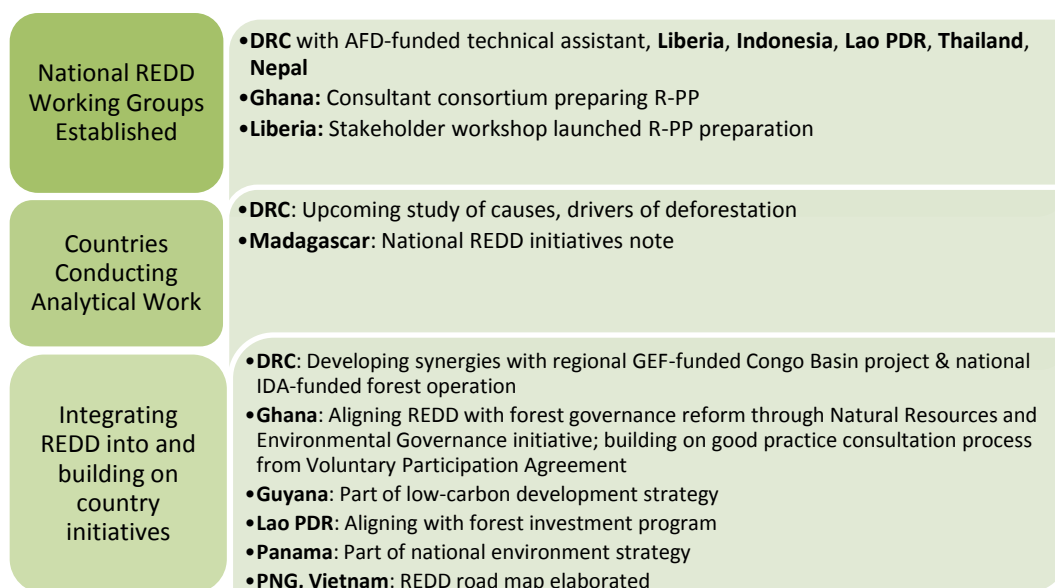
National REDD Working Groups Established

•DRC with AFD-funded technical assistant, Liberia, Indonesia, Lao PDR, Thailand, Nepal
•Ghana: Consultant consortium preparing R-PP
•Liberia: Stakeholder workshop launched R-PP preparation

Countries Conducting Analytical Work

•DRC: Upcoming study of causes, drivers of deforestation
•Madagascar: National REDD initiatives note

Integrating REDD into and building on country initiatives

•DRC: Developing synergies with regional GEF-funded Congo Basin project & national IDA-funded forest operation
•Ghana: Aligning REDD with forest governance reform through Natural Resources and Environmental Governance initiative; building on good practice consultation process from Voluntary Participation Agreement
•Guyana: Part of low-carbon development strategy
•Lao PDR: Aligning with forest investment program
•Panama: Part of national environment strategy
•PNG, Vietnam: REDD road map elaborated